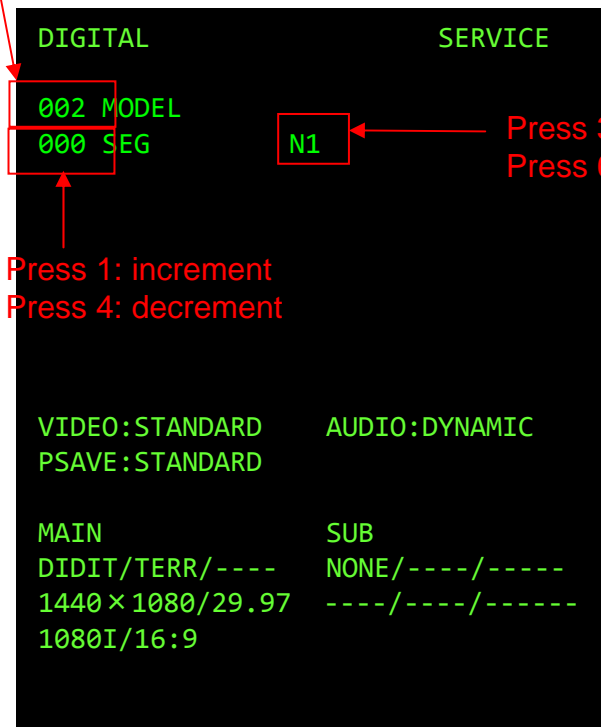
DIGITAL SERVICE

002 MODEL
000 SEG N1

Press 3
Press 6

Press 1: increment
Press 4: decrement

VIDEO:STANDARD AUDIO:DYNAMIC
PSAVE:STANDARD

MAIN SUB
DIDIT/TERR/---- NONE/----/-----
1440×1080/29.97 ----/----/------
1080I/16:9